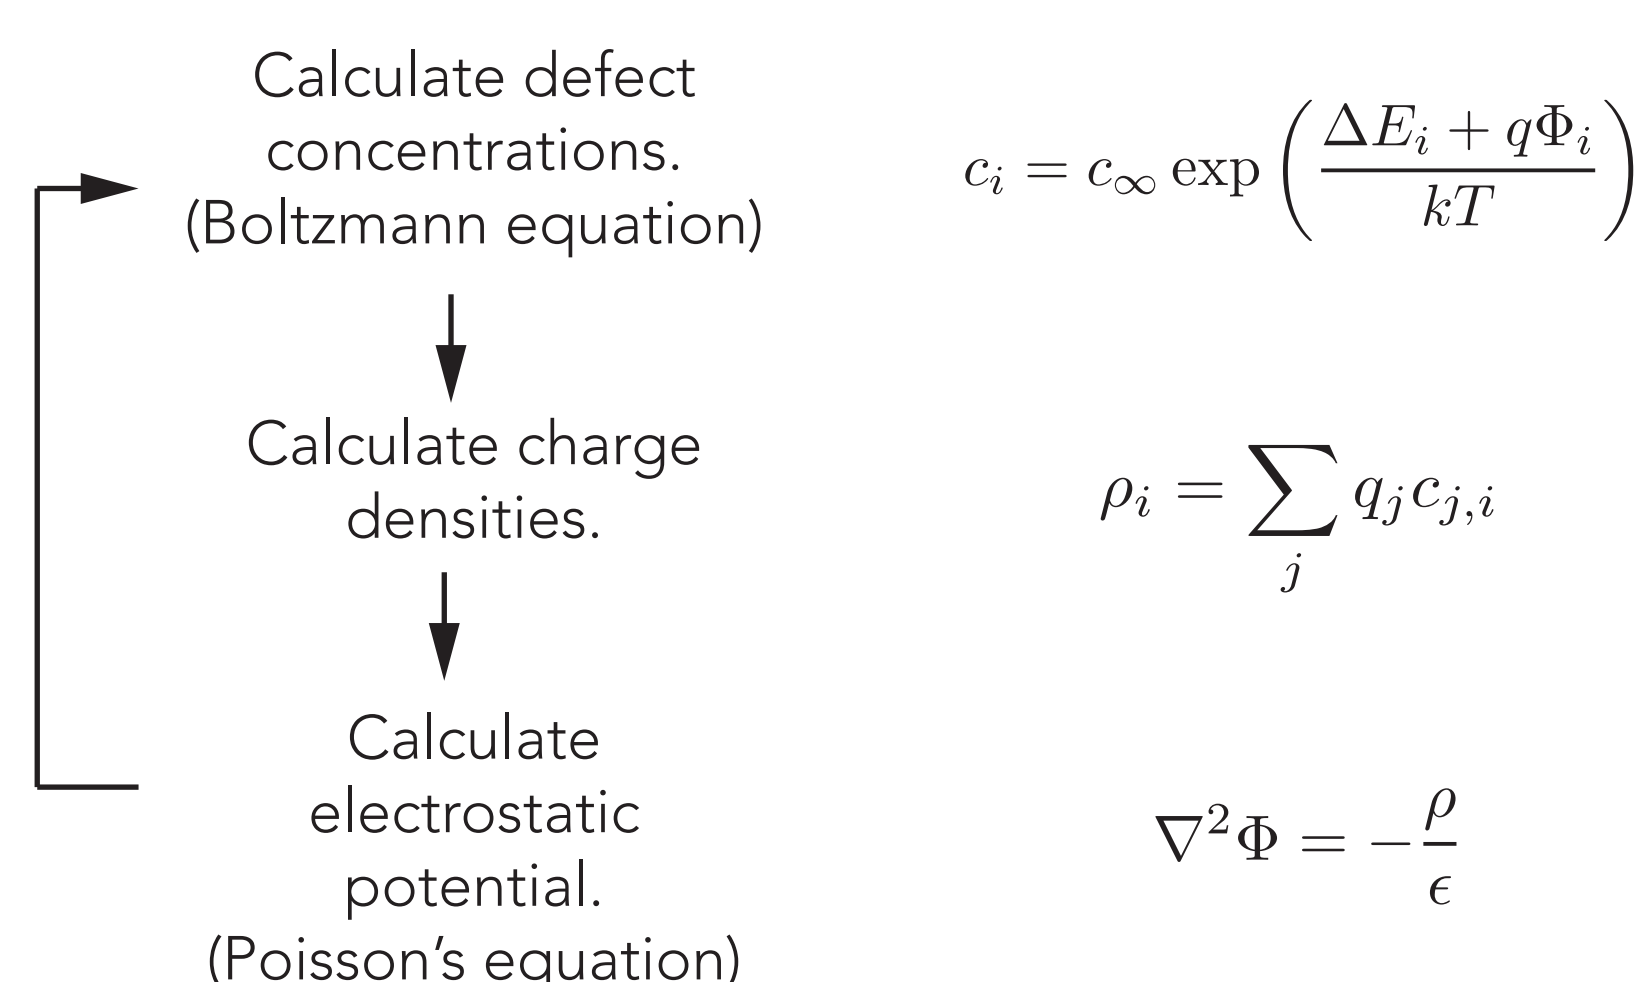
Calculate defect concentrations. (Boltzmann equation)

$c_i = c_\infty \exp\left(\frac{\Delta E_i + q\Phi_i}{kT}\right)$

Calculate charge densities.

$\rho_i = \sum_j q_j c_{j,i}$

Calculate electrostatic potential. (Poisson’s equation)

$\nabla^2\Phi = -\frac{\rho}{\epsilon}$